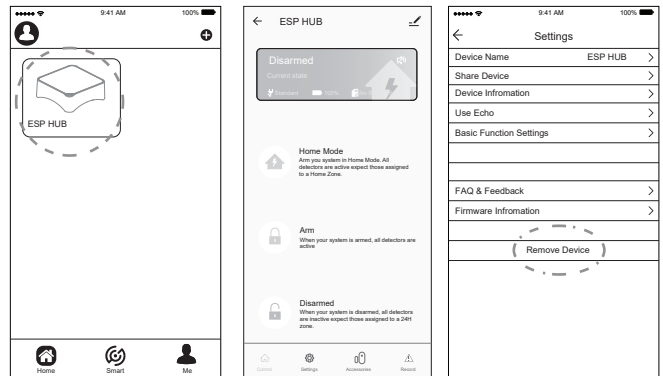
9:41 AM 100%

ESP HUB

Home Smart Me

ESP HUB

Disarmed
Current state
Standard 100%

Home Mode
Arm you system in Home Mode. All detectors are active expect those assigned to a Home Zone.

Arm
When your system is armed, all detectors are active

Disarmed
When your system is disarmed, all detectors are inactive expect those assigned to a 24H zone.

Control Settings Accessories Record

9:41 AM 100%

Settings

Device Name ESP HUB >
Share Device >
Device Infromation >
Use Echo >
Basic Function Settings >
FAQ & Feedback >
Firmware Infromation >
Remove Device